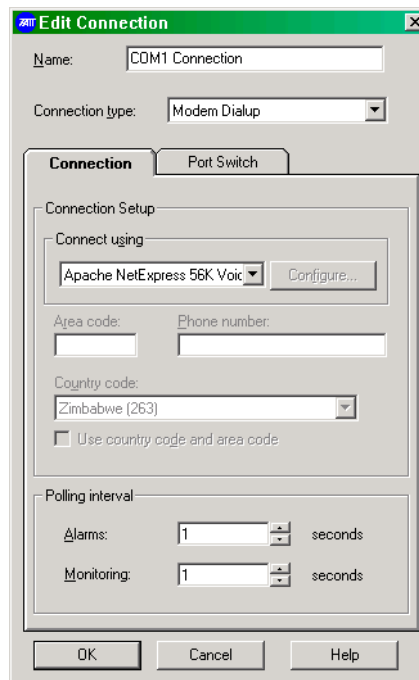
Edit Connection

Name: COM1 Connection

Connection type: Modem Dialup

Connection

Port Switch

Connection Setup

Connect using

Apache NetExpress 56K Voic

Configure...

Area code:

Phone number:

Country code:

Zimbabwe (263)

Use country code and area code

Polling interval

Alarms: 1 seconds

Monitoring: 1 seconds

OK

Cancel

Help